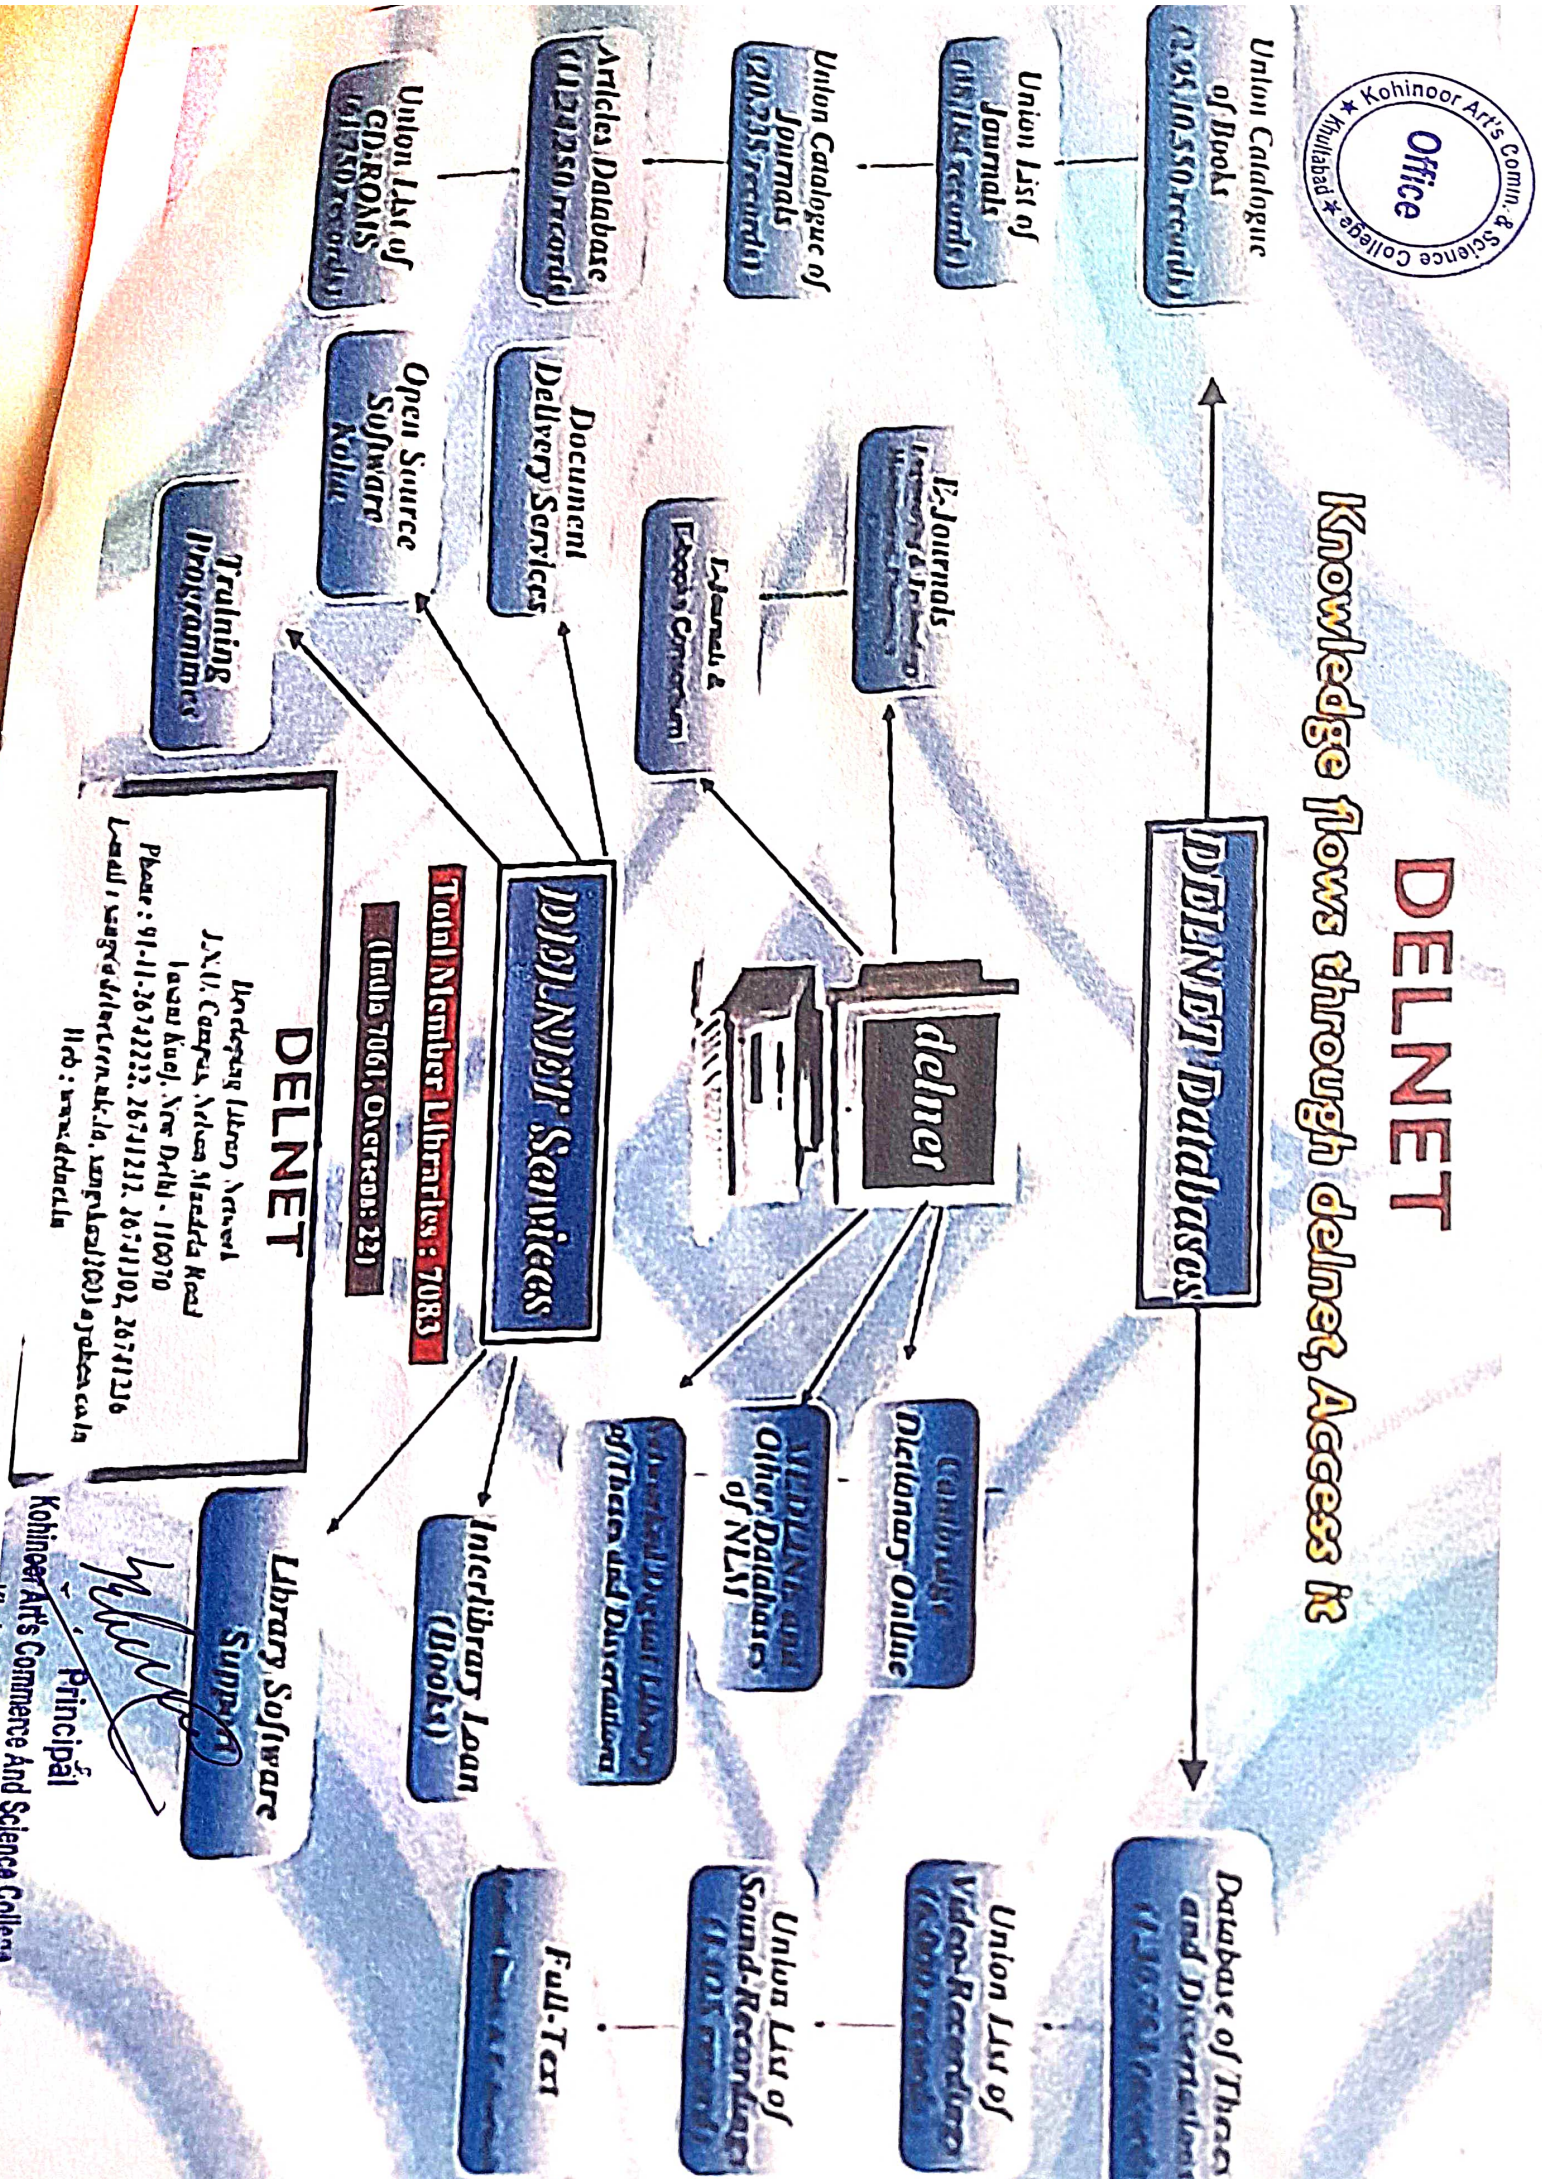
Kohinoor Art's Comm. & Science College
Office
Khultabad

DELNET

Knowledge flows through delnet, Access it

DELNET Databases

Union Catalogue of Books
(2,05,00,550 records)

Union List of Journals
([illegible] records)

Union Catalogue of Journals
(20,735 records)

Articles Database
(11,57,250 records)

Union List of CD-ROMS
(01,750 records)

E-Journals
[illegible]

E-Journals & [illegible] Consortium

Document Delivery Services

Open Source Software Koha

Training Programmes

delnet

DELNET Services

Total Member Libraries : 7083

(India 7061, Overseas: 22)

DELNET
Developing Library Network
J.N.U. Campus, Nelson Mandela Road
Vasant Kunj, New Delhi - 110070
Phone : 91-11-26742222, 26741232, 26741102, 26741126
Email : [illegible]
Web : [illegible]

Database of Theses and Dissertations
([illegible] records)

Union List of Video-Recordings
([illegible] records)

Union List of Sound-Recordings
([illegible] records)

Full-Text
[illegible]

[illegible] Dictionary Online

MEDLINE and Other Databases of NLM

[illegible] Digital Library of Theses and Dissertations

Interlibrary Loan (Books)

Library Software Support

Principal
Kohinoor Art's Commerce And Science College